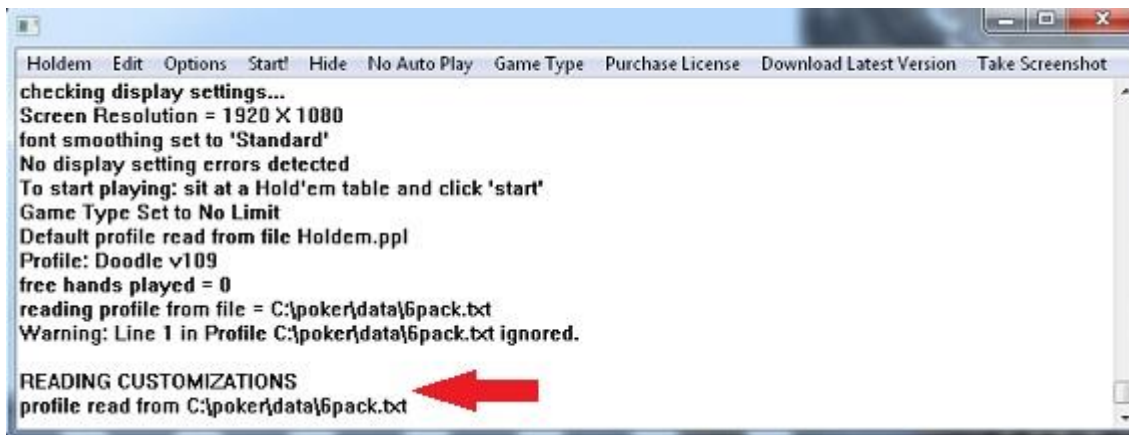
Holdem Edit Options Start! Hide No Auto Play Game Type Purchase License Download Latest Version Take Screenshot

checking display settings...
Screen Resolution = 1920 X 1080
font smoothing set to 'Standard'
No display setting errors detected
To start playing: sit at a Hold'em table and click 'start'
Game Type Set to No Limit
Default profile read from file Holdem.ppl
Profile: Doodle v109
free hands played = 0
reading profile from file = C:\poker\data\6pack.txt
Warning: Line 1 in Profile C:\poker\data\6pack.txt ignored.

READING CUSTOMIZATIONS
profile read from C:\poker\data\6pack.txt